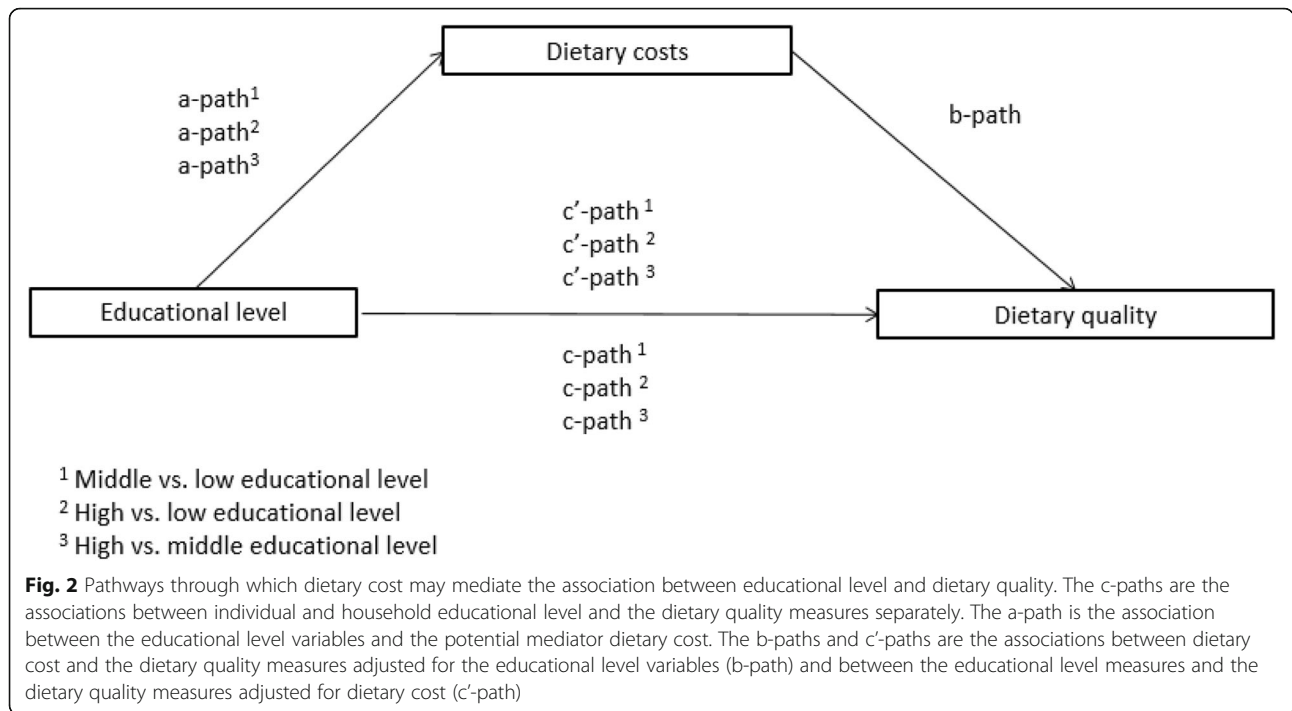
Dietary costs

a-path$^1$
a-path$^2$
a-path$^3$

b-path

c'-path $^1$
c'-path $^2$
c'-path $^3$

Educational level

Dietary quality

c-path $^1$
c-path $^2$
c-path $^3$

$^1$ Middle vs. low educational level
$^2$ High vs. low educational level
$^3$ High vs. middle educational level

**Fig. 2** Pathways through which dietary cost may mediate the association between educational level and dietary quality. The c-paths are the associations between individual and household educational level and the dietary quality measures separately. The a-path is the association between the educational level variables and the potential mediator dietary cost. The b-paths and c'-paths are the associations between dietary cost and the dietary quality measures adjusted for the educational level variables (b-path) and between the educational level measures and the dietary quality measures adjusted for dietary cost (c'-path)